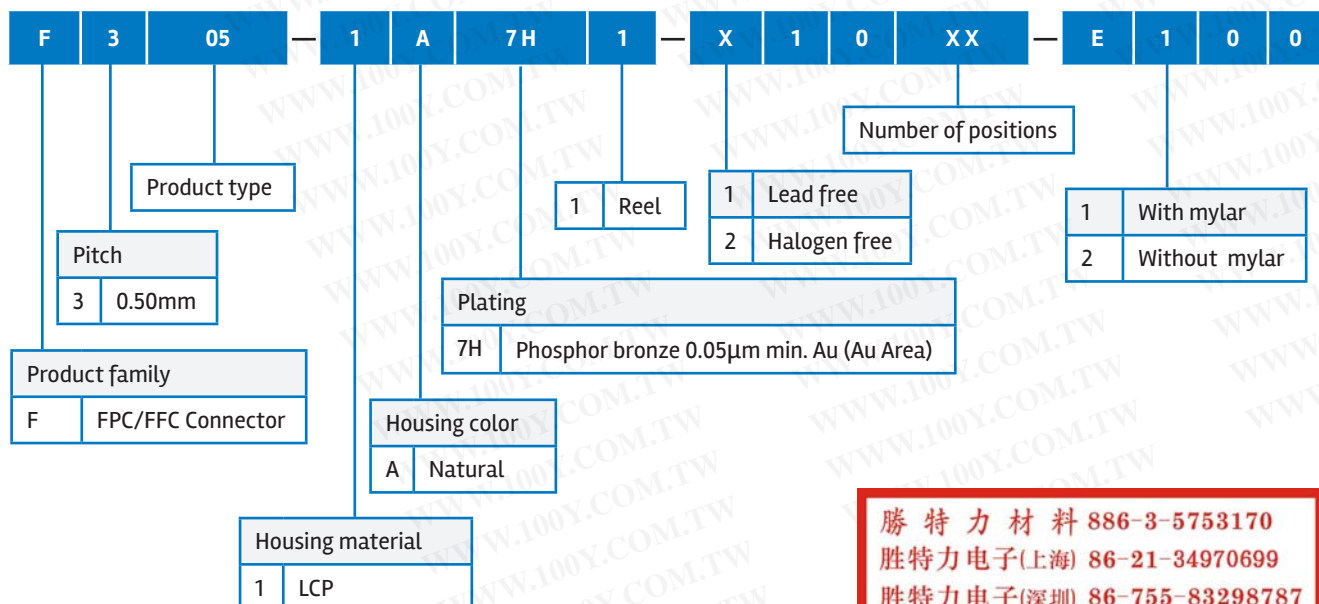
| F | 3 | 05 | — | 1 | A | 7H | 1 | — | X | 1 | 0 | XX | — | E | 1 | 0 | 0 |
|---|---|---|---|---|---|---|---|---|---|---|---|---|---|---|---|---|---|

Number of positions

Product type

| 1 | Reel |
|---|---|

| 1 | Lead free |
|---|---|
| 2 | Halogen free |

| 1 | With mylar |
|---|---|
| 2 | Without mylar |

| Pitch | |
|---|---|
| 3 | 0.50mm |

| Plating | |
|---|---|
| 7H | Phosphor bronze 0.05μm min. Au (Au Area) |

| Product family | |
|---|---|
| F | FPC/FFC Connector |

| Housing color | |
|---|---|
| A | Natural |

| Housing material | |
|---|---|
| 1 | LCP |

勝特力材料 886-3-5753170
胜特力电子(上海) 86-21-34970699
胜特力电子(深圳) 86-755-83298787

WWW.100Y.COM.TW